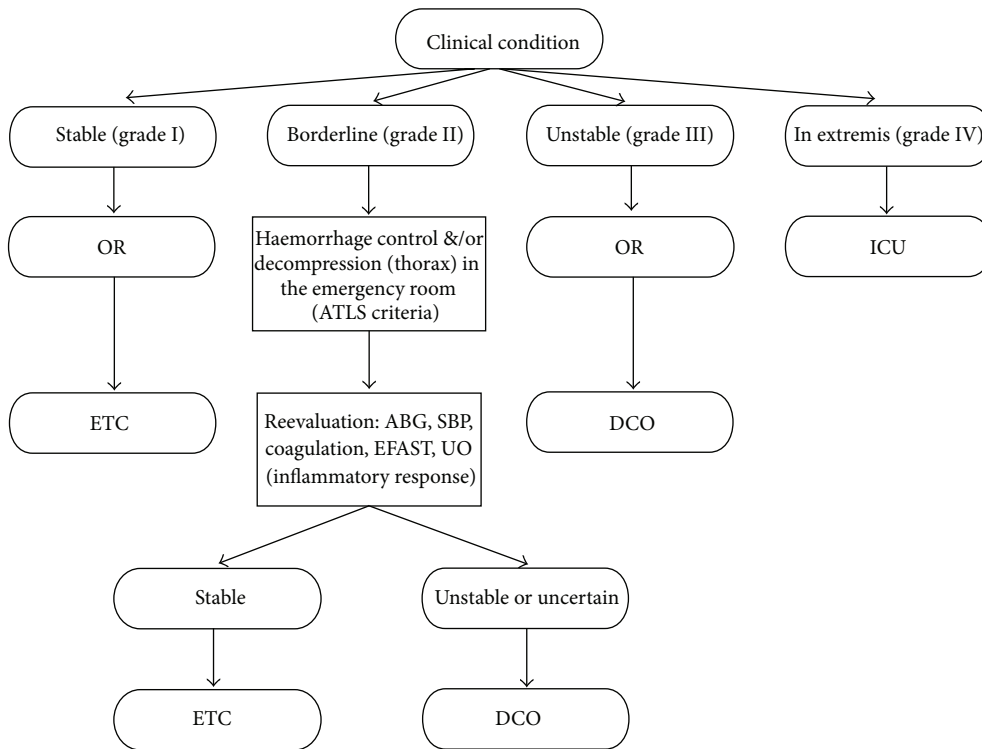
Clinical condition

Stable (grade I)

OR

ETC

Borderline (grade II)

Haemorrhage control &/or decompression (thorax) in the emergency room (ATLS criteria)

Reevaluation: ABG, SBP, coagulation, EFAST, UO (inflammatory response)

Stable

ETC

Unstable or uncertain

DCO

Unstable (grade III)

OR

DCO

In extremis (grade IV)

ICU